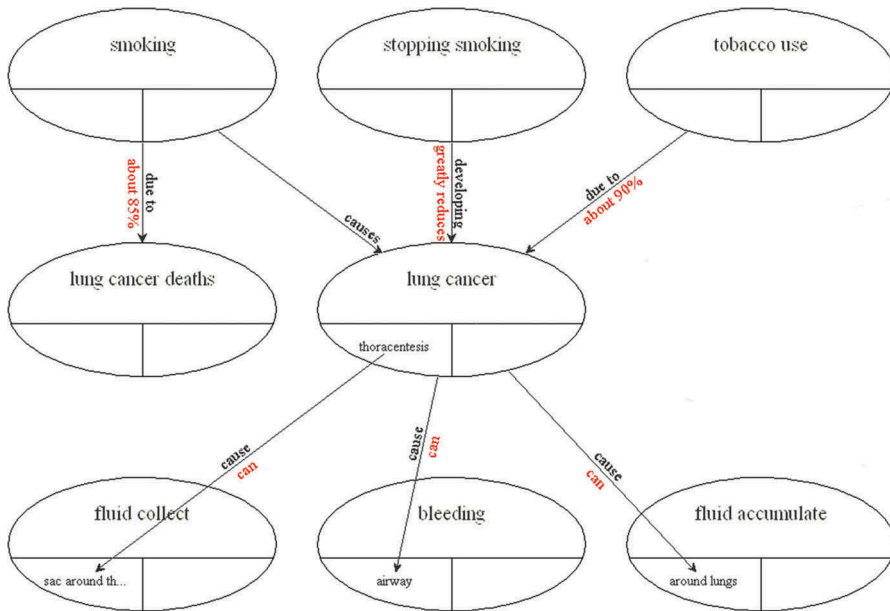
smoking

stopping smoking

tobacco use

due to
about 85%

causes

developing
greatly reduces

due to
about 90%

lung cancer deaths

lung cancer

thoracentesis

cause
can

cause
can

cause
can

fluid collect

sac around th...

bleeding

airway

fluid accumulate

around lungs